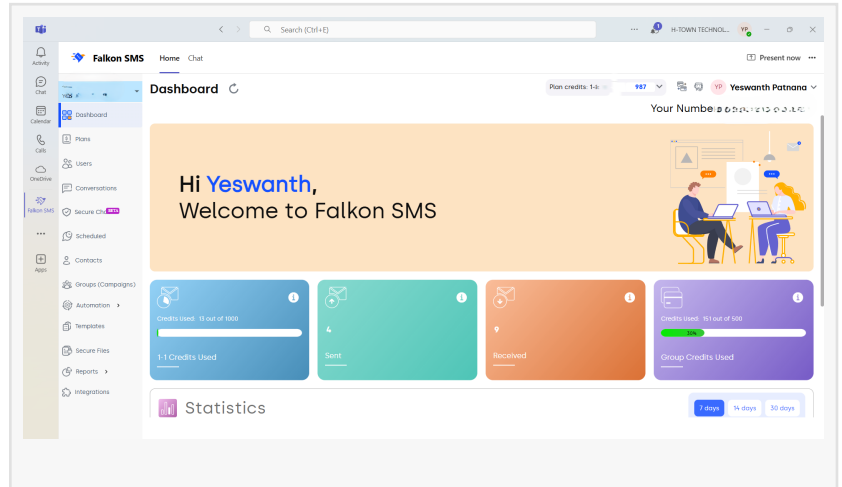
Search (Ctrl+E)

HI-TOWN TECHNOL...

YP

Activity

Chat

Calendar

Calls

OneDrive

Falkon SMS

Apps

Falkon SMS

Home

Chat

Present now

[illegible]

Dashboard

Plans

Users

Conversations

Secure Chat BETA

Scheduled

Contacts

Groups (Campaigns)

Automation

Templates

Secure Files

Reports

Integrations

Dashboard

Plan credits: 1-1 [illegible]

987

YP

Yeswanth Patnana

Your Number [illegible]

Hi Yeswanth,

Welcome to Falkon SMS

Credits Used: 13 out of 1000

1-1 Credits Used

4

Sent

9

Received

Credits Used: 151 out of 500

30%

Group Credits Used

Statistics

7 days

14 days

30 days